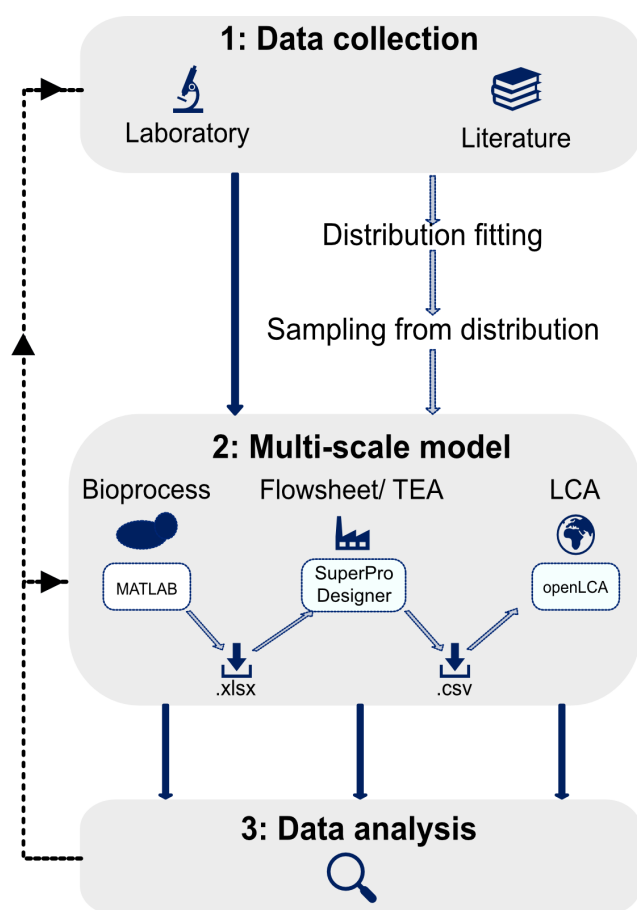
1: Data collection

Laboratory

Literature

Distribution fitting

Sampling from distribution

2: Multi-scale model

Bioprocess

Flowsheet/ TEA

LCA

MATLAB

SuperPro Designer

openLCA

.xlsx

.csv

3: Data analysis